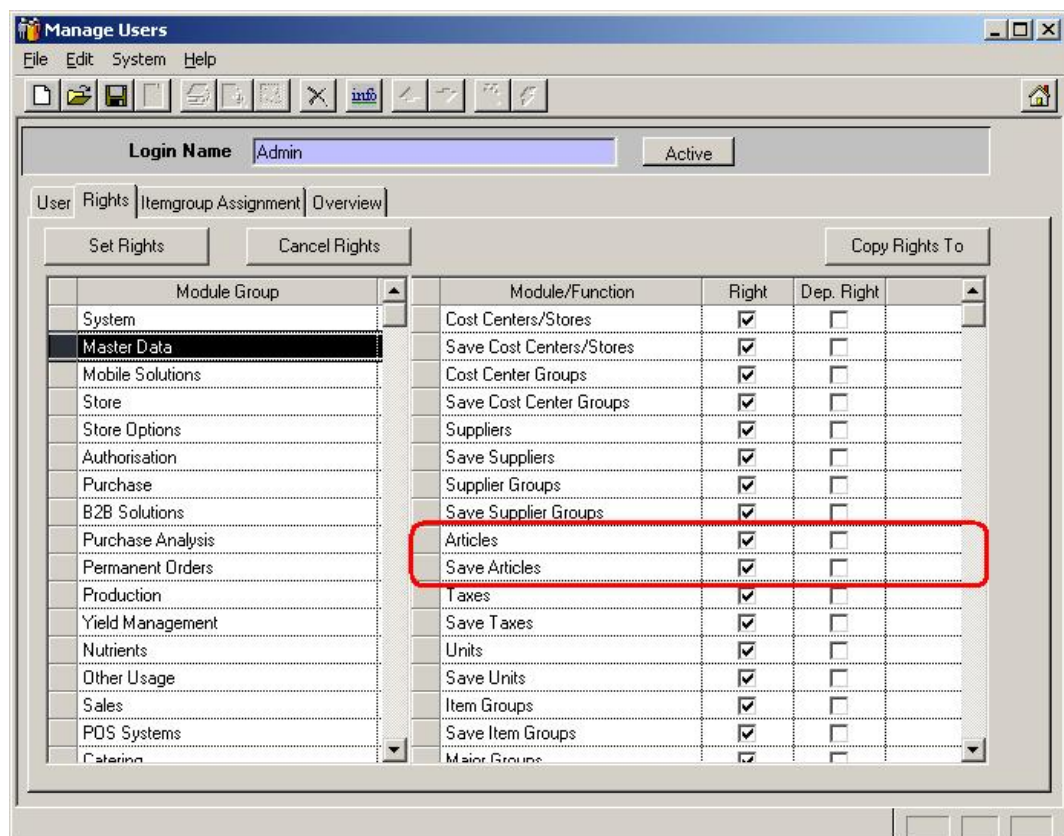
Manage Users

File Edit System Help

info

Login Name Admin

Active

User Rights Itemgroup Assignment Overview

Set Rights Cancel Rights Copy Rights To

| Module Group |
|---|
| System |
| Master Data |
| Mobile Solutions |
| Store |
| Store Options |
| Authorisation |
| Purchase |
| B2B Solutions |
| Purchase Analysis |
| Permanent Orders |
| Production |
| Yield Management |
| Nutrients |
| Other Usage |
| Sales |
| POS Systems |
| Catering |

| Module/Function | Right | Dep. Right |
|---|---|---|
| Cost Centers/Stores | ☑ | ☐ |
| Save Cost Centers/Stores | ☑ | ☐ |
| Cost Center Groups | ☑ | ☐ |
| Save Cost Center Groups | ☑ | ☐ |
| Suppliers | ☑ | ☐ |
| Save Suppliers | ☑ | ☐ |
| Supplier Groups | ☑ | ☐ |
| Save Supplier Groups | ☑ | ☐ |
| Articles | ☑ | ☐ |
| Save Articles | ☑ | ☐ |
| Taxes | ☑ | ☐ |
| Save Taxes | ☑ | ☐ |
| Units | ☑ | ☐ |
| Save Units | ☑ | ☐ |
| Item Groups | ☑ | ☐ |
| Save Item Groups | ☑ | ☐ |
| Major Groups | ☑ | ☐ |